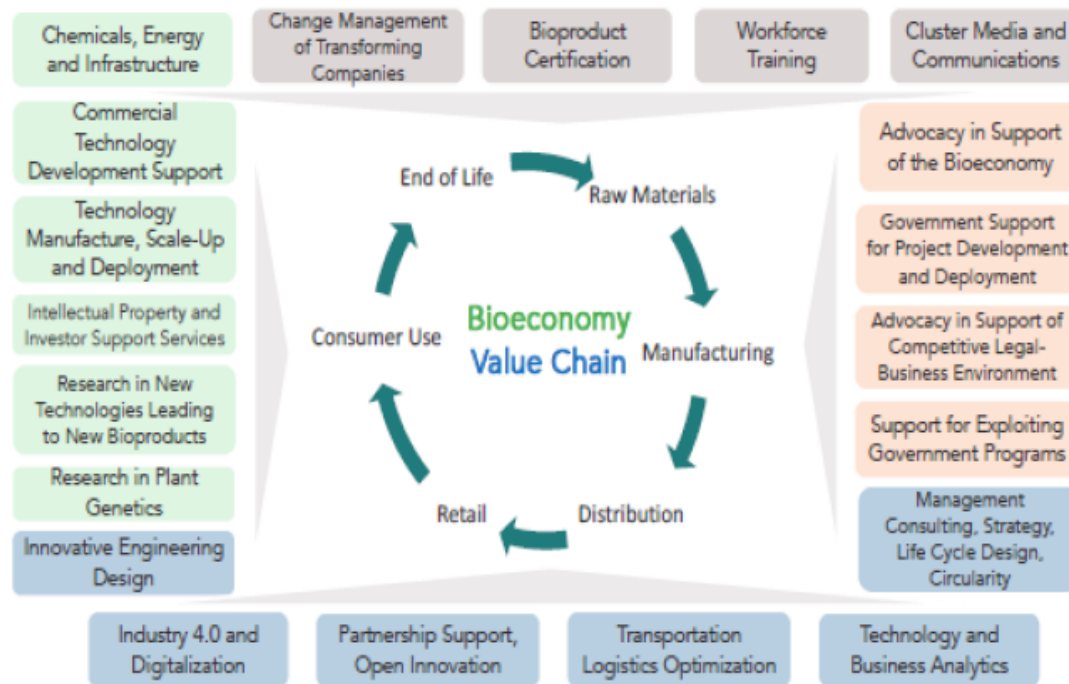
Chemicals, Energy and Infrastructure

Change Management of Transforming Companies

Bioproduct Certification

Workforce Training

Cluster Media and Communications

Commercial Technology Development Support

Technology Manufacture, Scale-Up and Deployment

Intellectual Property and Investor Support Services

Research in New Technologies Leading to New Bioproducts

Research in Plant Genetics

Innovative Engineering Design

End of Life

Raw Materials

Manufacturing

Distribution

Retail

Consumer Use

Bioeconomy Value Chain

Advocacy in Support of the Bioeconomy

Government Support for Project Development and Deployment

Advocacy in Support of Competitive Legal-Business Environment

Support for Exploiting Government Programs

Management Consulting, Strategy, Life Cycle Design, Circularity

Industry 4.0 and Digitalization

Partnership Support, Open Innovation

Transportation Logistics Optimization

Technology and Business Analytics